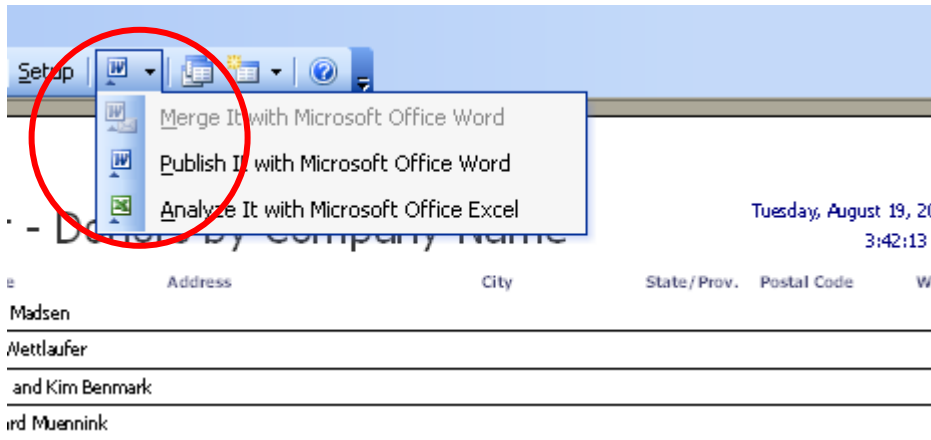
Setup

Merge It with Microsoft Office Word
Publish It with Microsoft Office Word
Analyze It with Microsoft Office Excel

- Donors by Company Name

Tuesday, August 19, 2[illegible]
3:42:13 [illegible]

| e | Address | City | State/Prov. | Postal Code | W |
|---|---|---|---|---|---|
| Madsen | | | | | |
| Wettlaufer | | | | | |
| and Kim Benmark | | | | | |
| ard Muennink | | | | | |